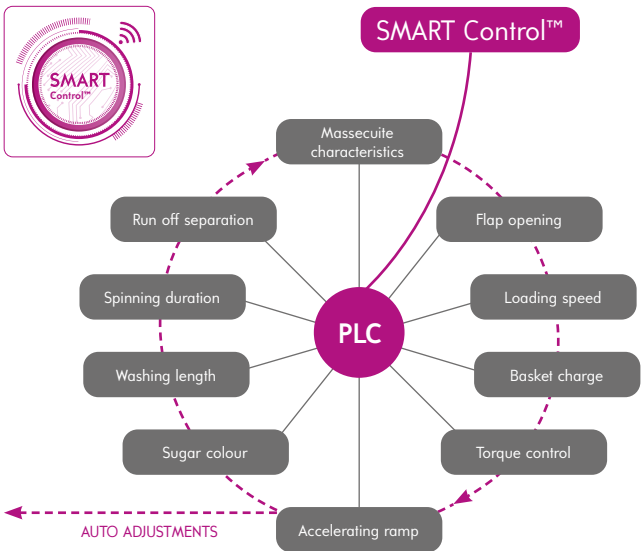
SMART Control™

SMART Control™

Massecuite characteristics

Run off separation

Flap opening

Spinning duration

Loading speed

PLC

Washing length

Basket charge

Sugar colour

Torque control

AUTO ADJUSTMENTS

Accelerating ramp